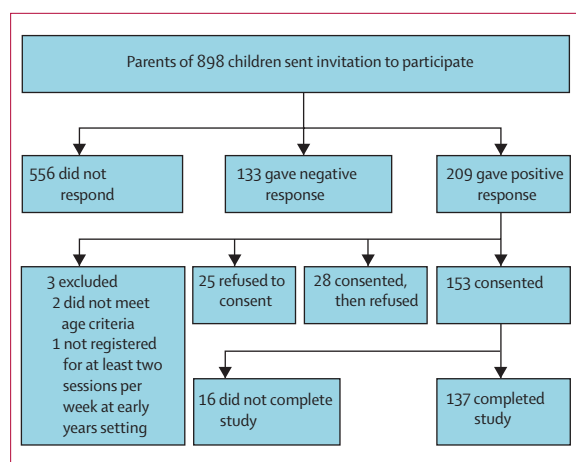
Parents of 898 children sent invitation to participate

556 did not respond

133 gave negative response

209 gave positive response

3 excluded
2 did not meet age criteria
1 not registered for at least two sessions per week at early years setting

25 refused to consent

28 consented, then refused

153 consented

16 did not complete study

137 completed study